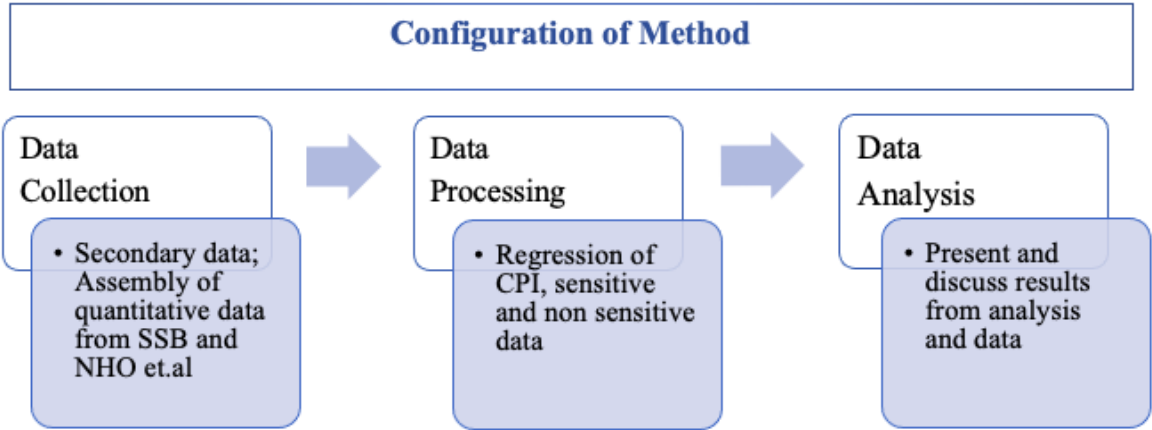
Configuration of Method

Data Collection

- Secondary data; Assembly of quantitative data from SSB and NHO et.al

Data Processing

- Regression of CPI, sensitive and non sensitive data

Data Analysis

- Present and discuss results from analysis and data